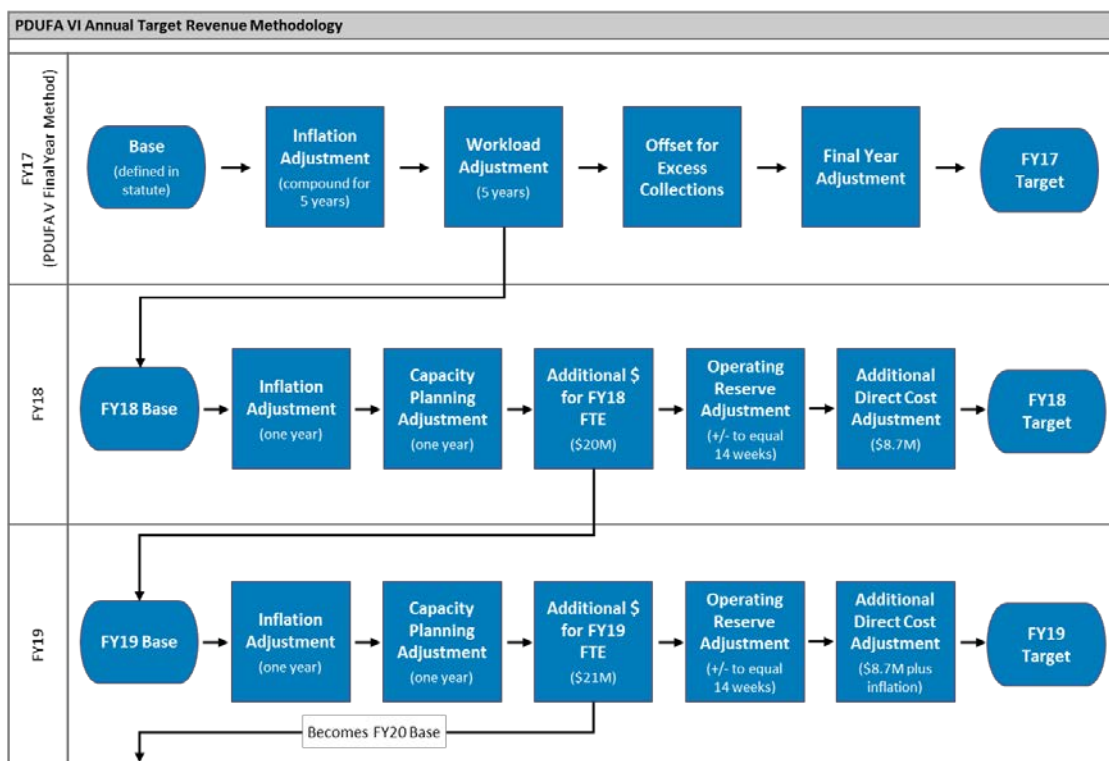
PDUFA VI Annual Target Revenue Methodology

FY17 (PDUFA V Final Year Method)

Base (defined in statute)

Inflation Adjustment (compound for 5 years)

Workload Adjustment (5 years)

Offset for Excess Collections

Final Year Adjustment

FY17 Target

FY18

FY18 Base

Inflation Adjustment (one year)

Capacity Planning Adjustment (one year)

Additional \$ for FY18 FTE (\$20M)

Operating Reserve Adjustment (+/- to equal 14 weeks)

Additional Direct Cost Adjustment (\$8.7M)

FY18 Target

FY19

FY19 Base

Inflation Adjustment (one year)

Capacity Planning Adjustment (one year)

Additional \$ for FY19 FTE (\$21M)

Operating Reserve Adjustment (+/- to equal 14 weeks)

Additional Direct Cost Adjustment (\$8.7M plus inflation)

FY19 Target

Becomes FY20 Base